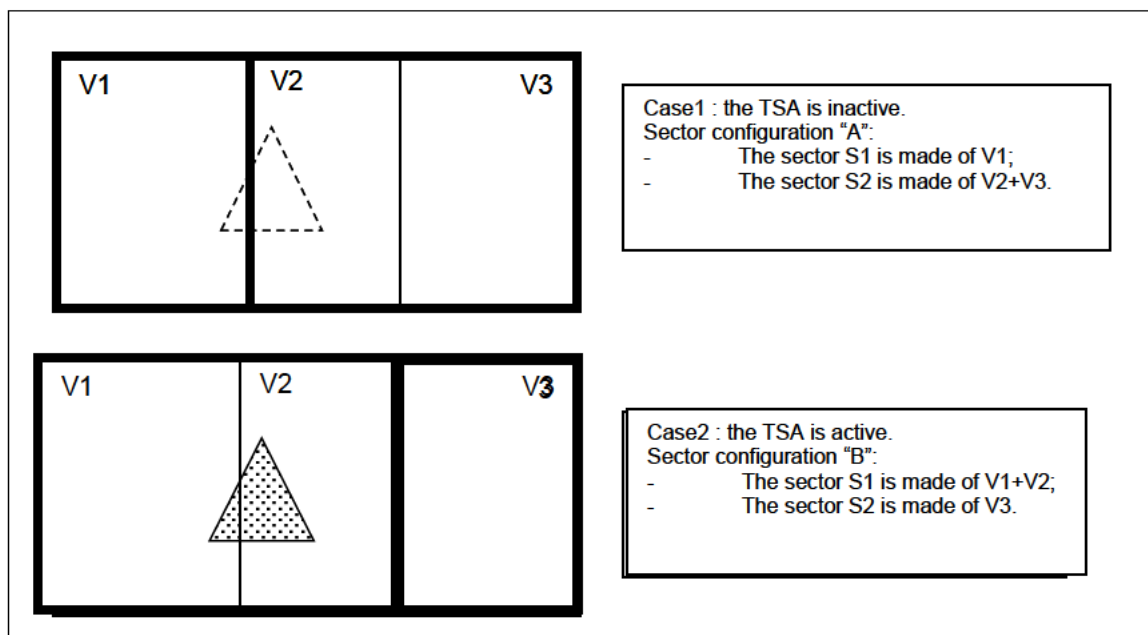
V1

V2

V3

Case1 : the TSA is inactive.
Sector configuration "A":
- The sector S1 is made of V1;
- The sector S2 is made of V2+V3.

V1

V2

V3

Case2 : the TSA is active.
Sector configuration "B":
- The sector S1 is made of V1+V2;
- The sector S2 is made of V3.